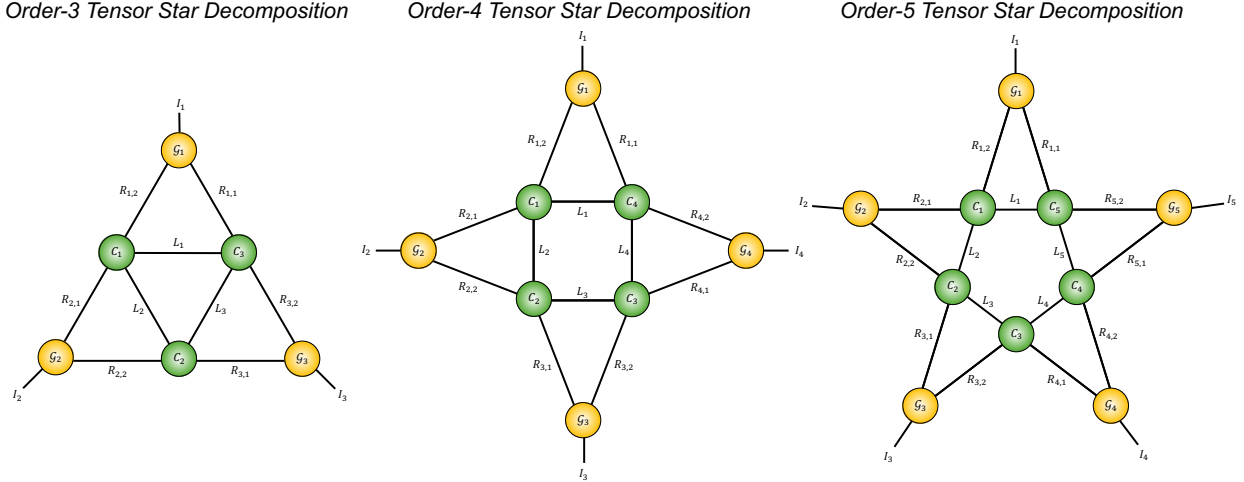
Order-3 Tensor Star Decomposition

$I_1$
$\mathcal{G}_1$
$R_{1,2}$
$R_{1,1}$
$\mathcal{C}_1$
$L_1$
$\mathcal{C}_3$
$R_{2,1}$
$L_2$
$L_3$
$R_{3,2}$
$\mathcal{G}_2$
$\mathcal{C}_2$
$\mathcal{G}_3$
$R_{2,2}$
$R_{3,1}$
$I_2$
$I_3$

Order-4 Tensor Star Decomposition

$I_1$
$\mathcal{G}_1$
$R_{1,2}$
$R_{1,1}$
$R_{2,1}$
$\mathcal{C}_1$
$L_1$
$\mathcal{C}_4$
$R_{4,2}$
$I_2$
$\mathcal{G}_2$
$L_2$
$L_4$
$\mathcal{G}_4$
$I_4$
$R_{2,2}$
$\mathcal{C}_2$
$L_3$
$\mathcal{C}_3$
$R_{4,1}$
$R_{3,1}$
$R_{3,2}$
$\mathcal{G}_3$
$I_3$

Order-5 Tensor Star Decomposition

$I_1$
$\mathcal{G}_1$
$R_{1,2}$
$R_{1,1}$
$I_2$
$\mathcal{G}_2$
$R_{2,1}$
$\mathcal{C}_1$
$L_1$
$\mathcal{C}_5$
$R_{5,2}$
$\mathcal{G}_5$
$I_5$
$L_2$
$L_5$
$R_{2,2}$
$R_{5,1}$
$\mathcal{C}_2$
$\mathcal{C}_4$
$L_3$
$L_4$
$\mathcal{C}_3$
$R_{3,1}$
$R_{4,2}$
$R_{3,2}$
$R_{4,1}$
$\mathcal{G}_3$
$\mathcal{G}_4$
$I_3$
$I_4$